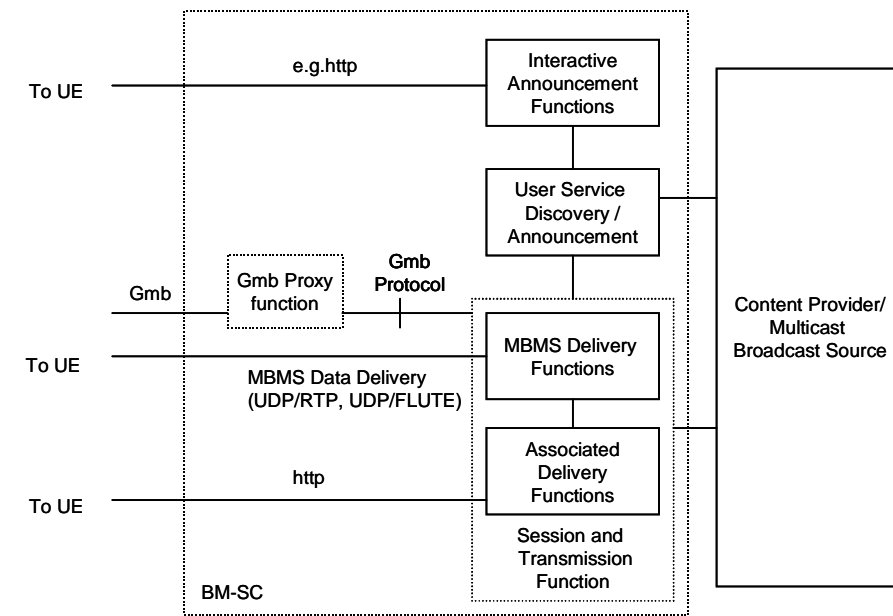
To UE

e.g.http

Interactive Announcement Functions

User Service Discovery / Announcement

Gmb

Gmb Proxy function

Gmb Protocol

To UE

MBMS Delivery Functions

MBMS Data Delivery (UDP/RTP, UDP/FLUTE)

Associated Delivery Functions

To UE

http

Session and Transmission Function

BM-SC

Content Provider/ Multicast Broadcast Source